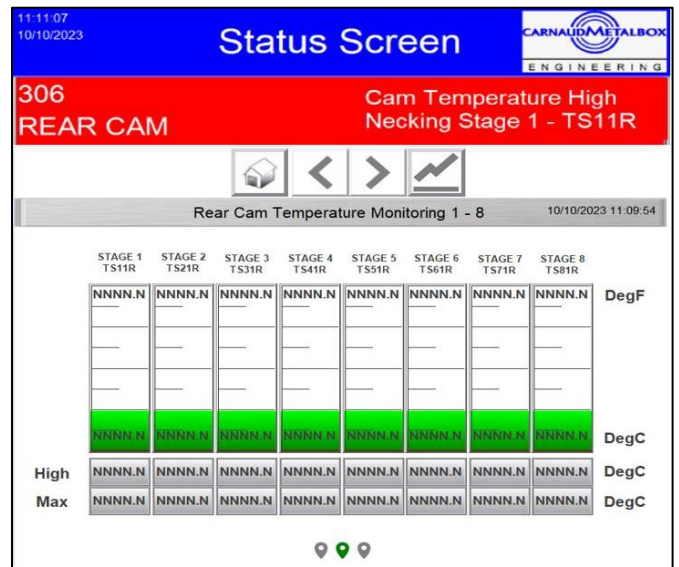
11:11:07
10/10/2023

Status Screen

CARNAUDMETALBOX
ENGINEERING

306
REAR CAM

Cam Temperature High
Necking Stage 1 - TS11R

Rear Cam Temperature Monitoring 1 - 8

10/10/2023 11:09:54

| | STAGE 1 TS11R | STAGE 2 TS21R | STAGE 3 TS31R | STAGE 4 TS41R | STAGE 5 TS51R | STAGE 6 TS61R | STAGE 7 TS71R | STAGE 8 TS81R | |
|---|---|---|---|---|---|---|---|---|---|
| | NNNN.N | NNNN.N | NNNN.N | NNNN.N | NNNN.N | NNNN.N | NNNN.N | NNNN.N | DegF |
| | NNNN.N | NNNN.N | NNNN.N | NNNN.N | NNNN.N | NNNN.N | NNNN.N | NNNN.N | DegC |
| High | NNNN.N | NNNN.N | NNNN.N | NNNN.N | NNNN.N | NNNN.N | NNNN.N | NNNN.N | DegC |
| Max | NNNN.N | NNNN.N | NNNN.N | NNNN.N | NNNN.N | NNNN.N | NNNN.N | NNNN.N | DegC |